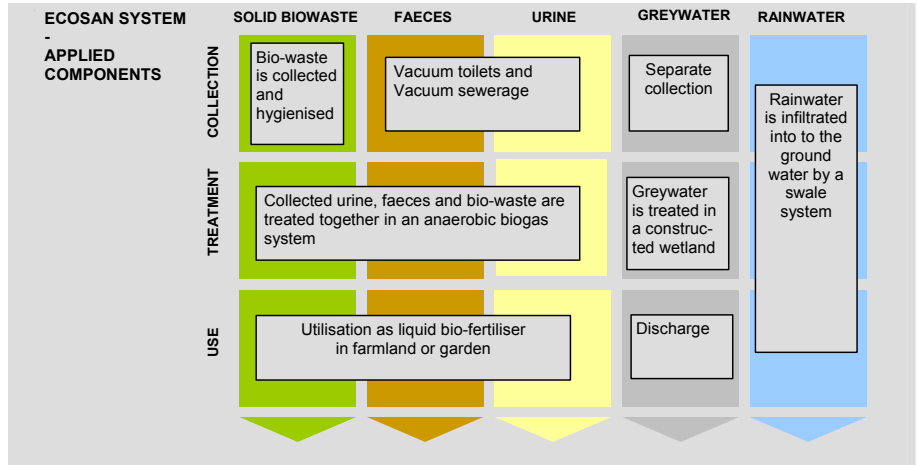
ECOSAN SYSTEM - APPLIED COMPONENTS

SOLID BIOWASTE

FAECES

URINE

GREYWATER

RAINWATER

COLLECTION

Bio-waste is collected and hygienised

Vacuum toilets and Vacuum sewerage

Separate collection

Rainwater is infiltrated into to the ground water by a swale system

TREATMENT

Collected urine, faeces and bio-waste are treated together in an anaerobic biogas system

Greywater is treated in a constructed wetland

USE

Utilisation as liquid bio-fertiliser in farmland or garden

Discharge